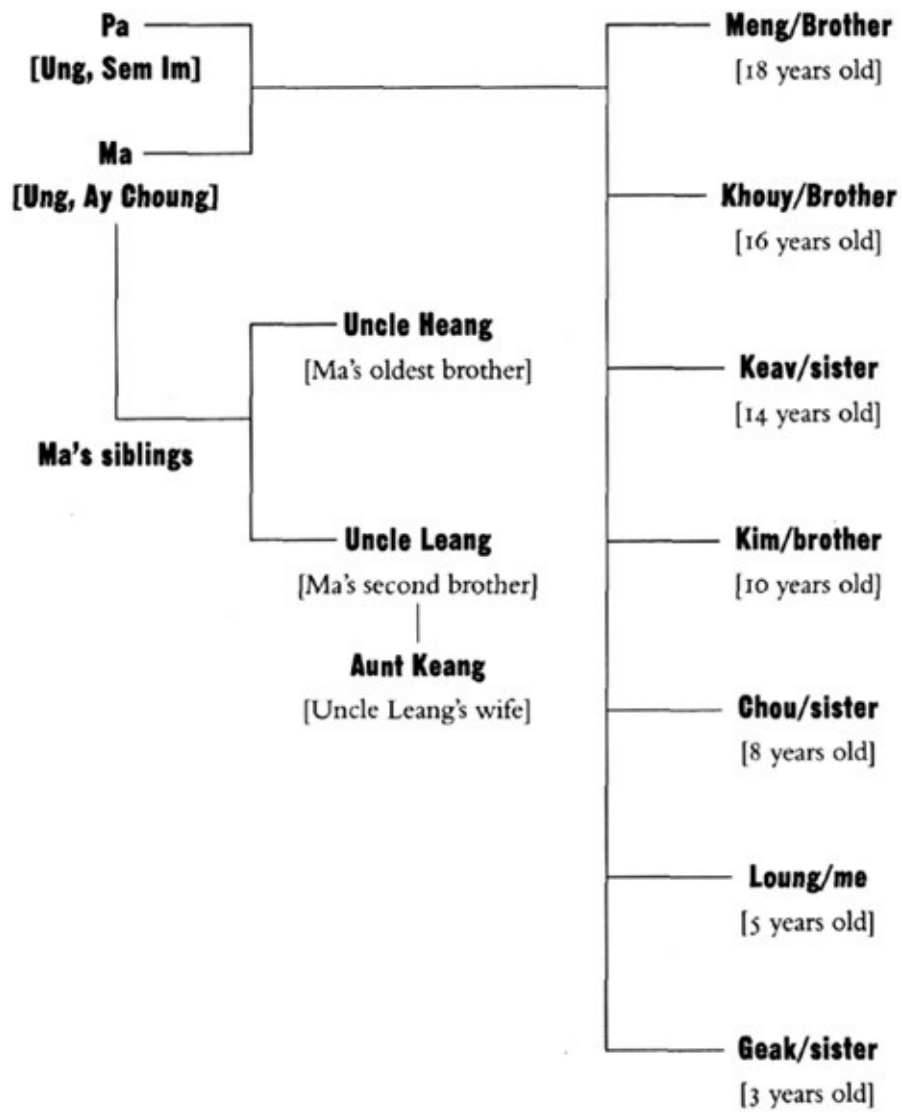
Pa
[Ung, Sem Im]

Ma
[Ung, Ay Choung]

Uncle Heang
[Ma's oldest brother]

Ma's siblings

Uncle Leang
[Ma's second brother]

Aunt Keang
[Uncle Leang's wife]

Meng/Brother
[18 years old]

Khouy/Brother
[16 years old]

Keav/sister
[14 years old]

Kim/brother
[10 years old]

Chou/sister
[8 years old]

Loung/me
[5 years old]

Geak/sister
[3 years old]